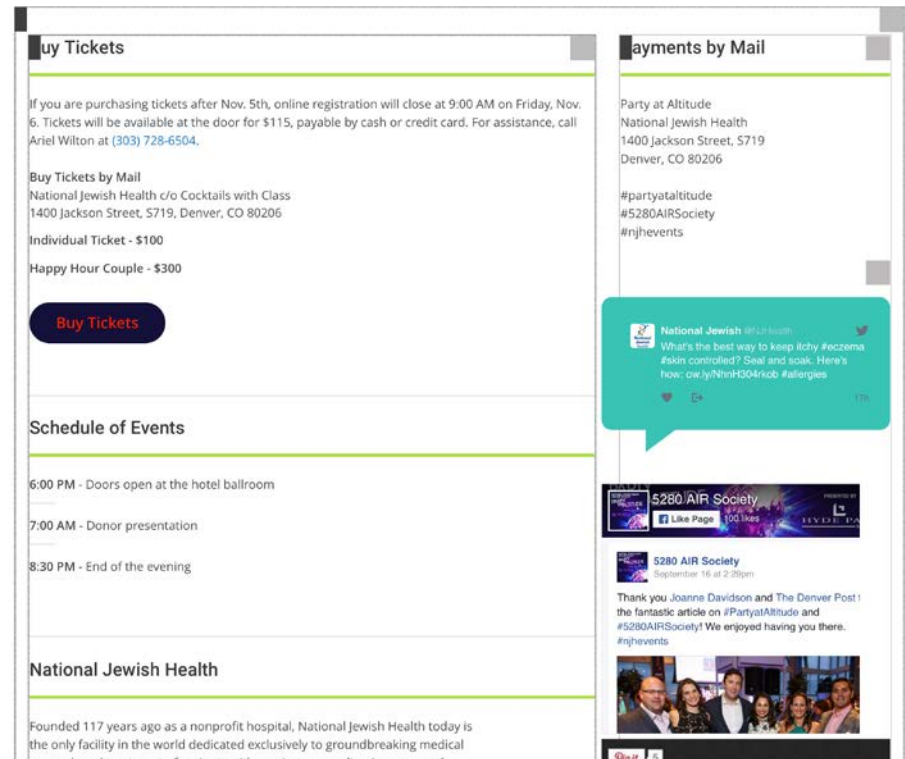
uy Tickets

If you are purchasing tickets after Nov. 5th, online registration will close at 9:00 AM on Friday, Nov. 6. Tickets will be available at the door for $115, payable by cash or credit card. For assistance, call Ariel Wilton at (303) 728-6504.

Buy Tickets by Mail
National Jewish Health c/o Cocktails with Class
1400 Jackson Street, S719, Denver, CO 80206

Individual Ticket - $100

Happy Hour Couple - $300

Buy Tickets

Schedule of Events

6:00 PM - Doors open at the hotel ballroom

7:00 AM - Donor presentation

8:30 PM - End of the evening

National Jewish Health

Founded 117 years ago as a nonprofit hospital, National Jewish Health today is the only facility in the world dedicated exclusively to groundbreaking medical

ayments by Mail

Party at Altitude
National Jewish Health
1400 Jackson Street, S719
Denver, CO 80206

#partyataltitude
#5280AIRSociety
#njhevents

National Jewish @NJHealth
What's the best way to keep itchy #eczema #skin controlled? Seal and soak. Here's how: ow.ly/NhnH304rkob #allergies

17h

5280 AIR Society
Like Page 100 likes
HYDE PA

5280 AIR Society
September 16 at 2:29pm

Thank you Joanne Davidson and The Denver Post the fantastic article on #PartyatAltitude and #5280AIRSociety! We enjoyed having you there. #njhevents

Pin it 5